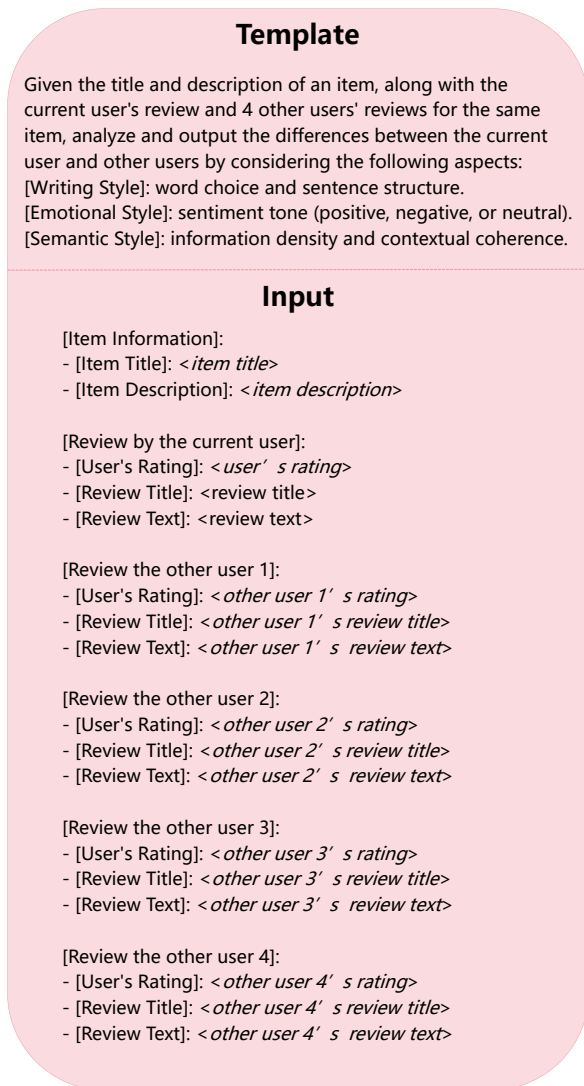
Template

Given the title and description of an item, along with the current user's review and 4 other users' reviews for the same item, analyze and output the differences between the current user and other users by considering the following aspects:
[Writing Style]: word choice and sentence structure.
[Emotional Style]: sentiment tone (positive, negative, or neutral).
[Semantic Style]: information density and contextual coherence.

Input

[Item Information]:
- [Item Title]: <item title>
- [Item Description]: <item description>

[Review by the current user]:
- [User's Rating]: <user’s rating>
- [Review Title]: <review title>
- [Review Text]: <review text>

[Review the other user 1]:
- [User's Rating]: <other user 1’s rating>
- [Review Title]: <other user 1’s review title>
- [Review Text]: <other user 1’s review text>

[Review the other user 2]:
- [User's Rating]: <other user 2’s rating>
- [Review Title]: <other user 2’s review title>
- [Review Text]: <other user 2’s review text>

[Review the other user 3]:
- [User's Rating]: <other user 3’s rating>
- [Review Title]: <other user 3’s review title>
- [Review Text]: <other user 3’s review text>

[Review the other user 4]:
- [User's Rating]: <other user 4’s rating>
- [Review Title]: <other user 4’s review title>
- [Review Text]: <other user 4’s review text>